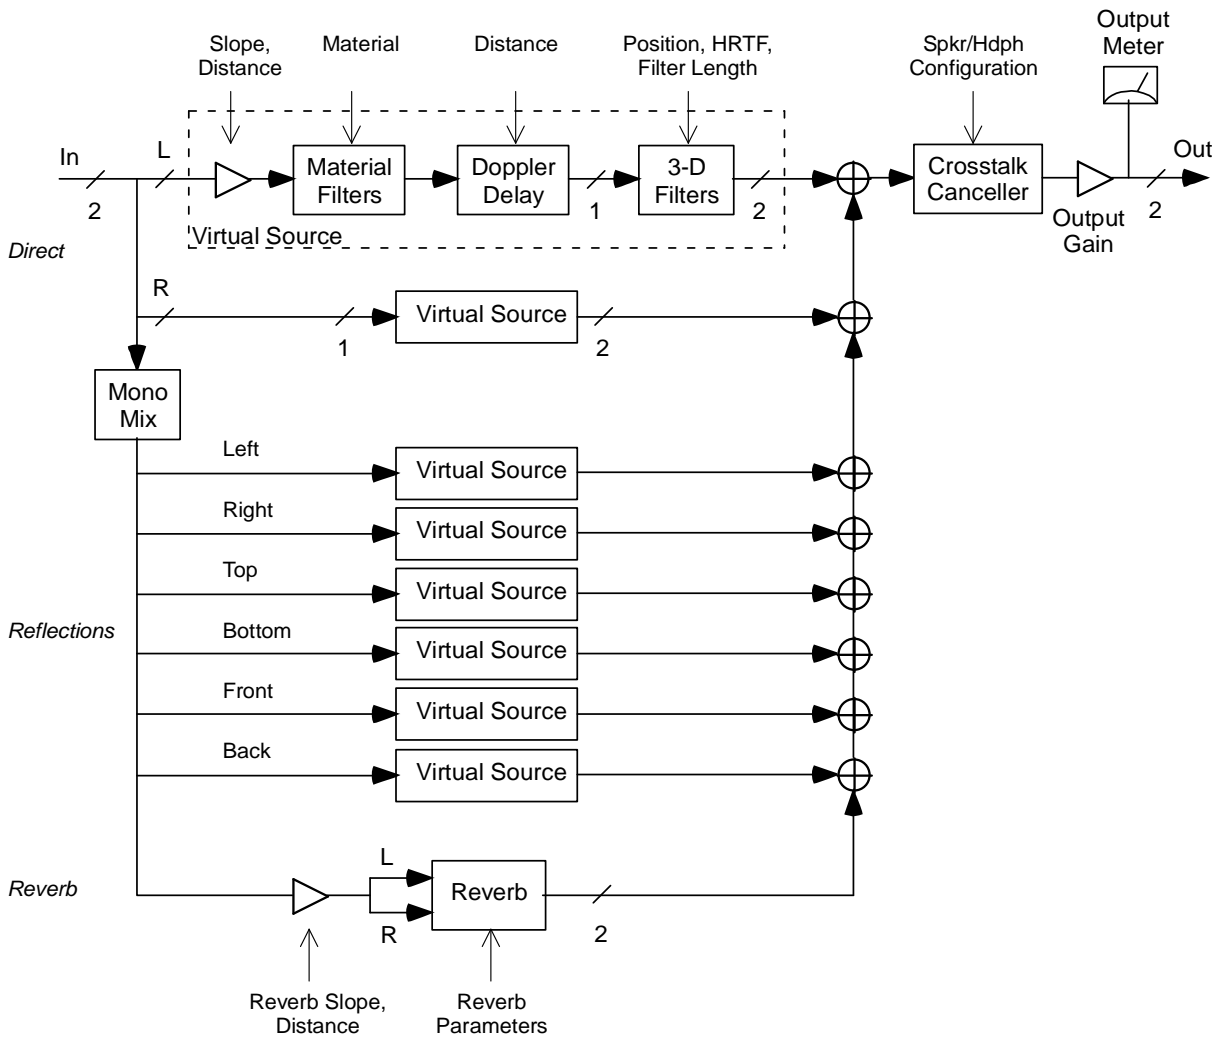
Output Meter

Slope, Distance

Material

Distance

Position, HRTF, Filter Length

Spkr/Hdph Configuration

In

L

Material Filters

Doppler Delay

3-D Filters

Crosstalk Canceller

Out

2

1

2

Output Gain

2

Virtual Source

Direct

R

Virtual Source

1

2

Mono Mix

Left

Virtual Source

Right

Virtual Source

Top

Virtual Source

Reflections

Bottom

Virtual Source

Front

Virtual Source

Back

Virtual Source

L

Reverb

Reverb

R

2

Reverb Slope, Distance

Reverb Parameters